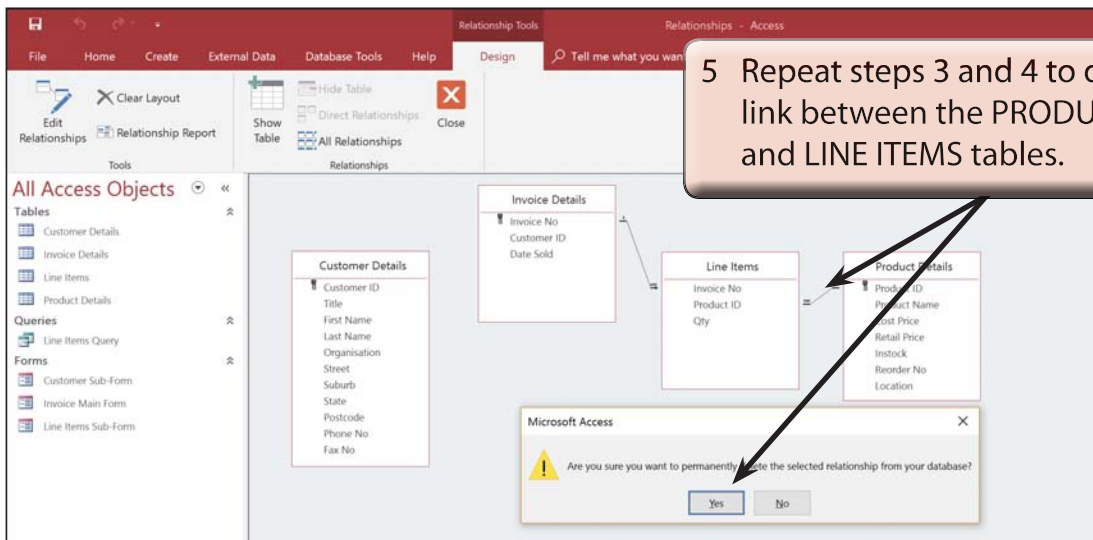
Relationship Tools
Relationships - Access

File
Home
Create
External Data
Database Tools
Help
Design
Tell me what you wan

Edit Relationships
Clear Layout
Relationship Report
Tools
Show Table
Hide Table
Direct Relationships
All Relationships
Relationships
Close

5 Repeat steps 3 and 4 to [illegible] link between the PRODU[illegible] and LINE ITEMS tables.

All Access Objects
Tables
Customer Details
Invoice Details
Line Items
Product Details
Queries
Line Items Query
Forms
Customer Sub-Form
Invoice Main Form
Line Items Sub-Form

Invoice Details
Invoice No
Customer ID
Date Sold

Customer Details
Customer ID
Title
First Name
Last Name
Organisation
Street
Suburb
State
Postcode
Phone No
Fax No

Line Items
Invoice No
Product ID
Qty

Product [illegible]etails
Produ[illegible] ID
Pr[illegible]uct Name
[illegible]ost Price
Retail Price
Instock
Reorder No
Location

Microsoft Access
Are you sure you want to permanently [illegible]ete the selected relationship from your database?
Yes
No